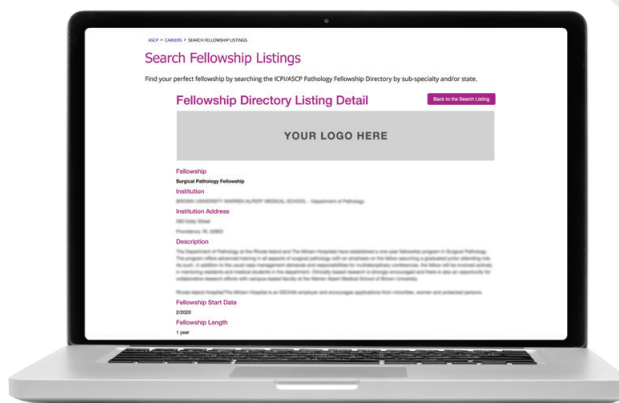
ASCP > CAREERS > SEARCH FELLOWSHIP LISTINGS

Search Fellowship Listings

Find your perfect fellowship by searching the ICPI/ASCP Pathology Fellowship Directory by sub-specialty and/or state.

Fellowship Directory Listing Detail

Back to the Search Listing

YOUR LOGO HERE

Fellowship

Surgical Pathology Fellowship

Institution

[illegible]

Institution Address

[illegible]

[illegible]

Description

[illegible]

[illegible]

Fellowship Start Date

2/2020

Fellowship Length

1 year